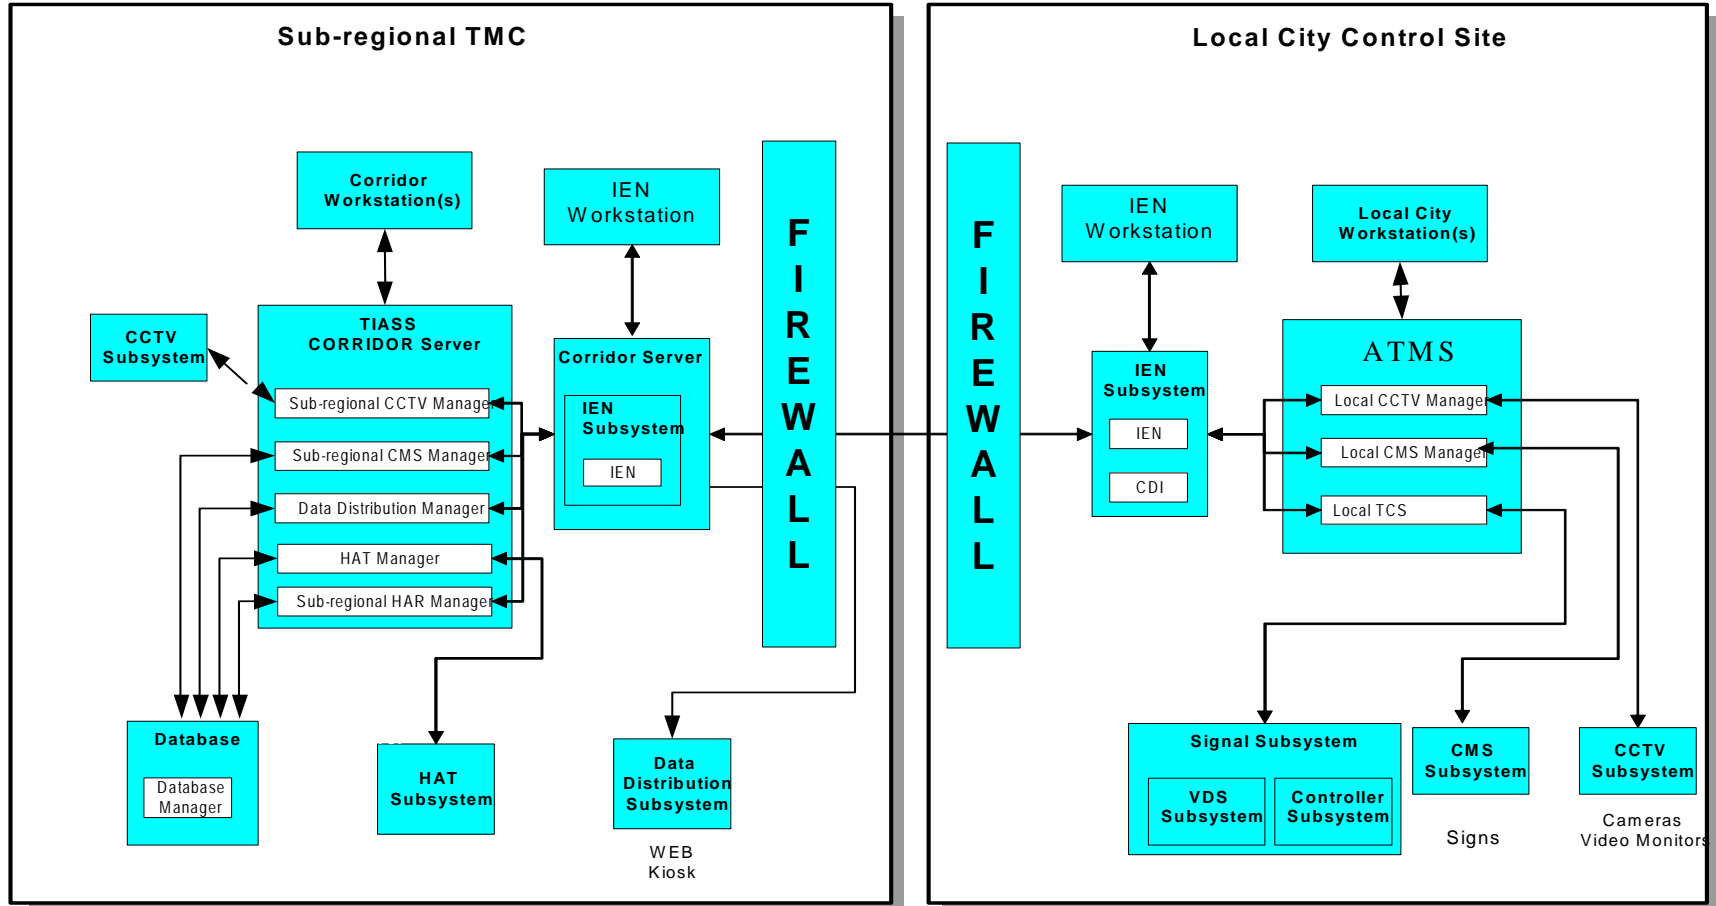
Sub-regional TMC

Corridor Workstation(s)

IEN Workstation

CCTV Subsystem

TIASS CORRIDOR Server

Sub-regional CCTV Manager

Sub-regional CMS Manager

Data Distribution Manager

HAT Manager

Sub-regional HAR Manager

Corridor Server

IEN Subsystem

IEN

FIREWALL

Database

Database Manager

HAT Subsystem

Data Distribution Subsystem

WEB Kiosk

Local City Control Site

FIREWALL

IEN Workstation

Local City Workstation(s)

IEN Subsystem

IEN

CDI

ATMS

Local CCTV Manager

Local CMS Manager

Local TCS

Signal Subsystem

VDS Subsystem

Controller Subsystem

CMS Subsystem

Signs

CCTV Subsystem

Cameras Video Monitors